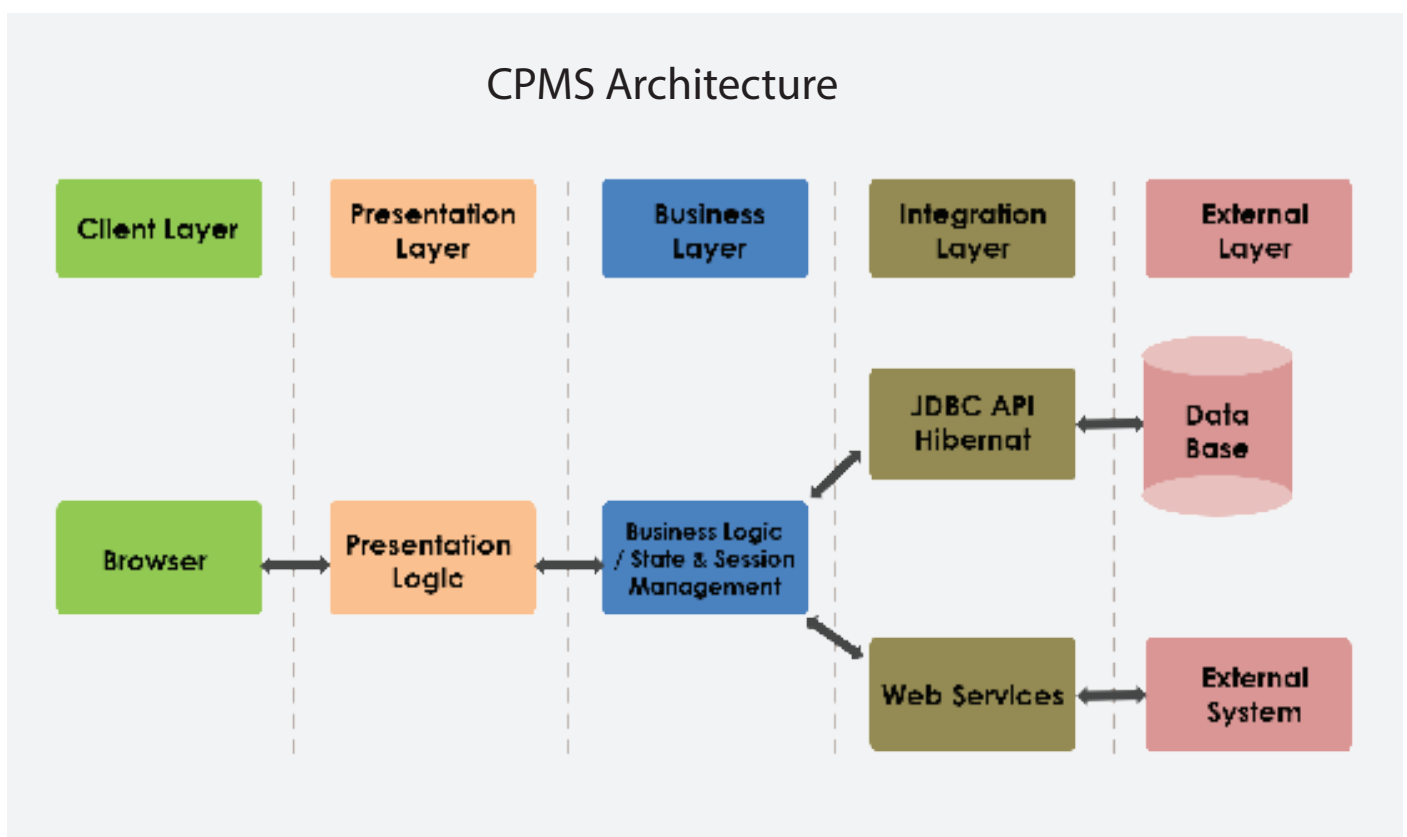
CPMS Architecture

Client Layer

Presentation Layer

Business Layer

Integration Layer

External Layer

JDBC API Hibernat

Data Base

Browser

Presentation Logic

Business Logic / State & Session Management

Web Services

External System